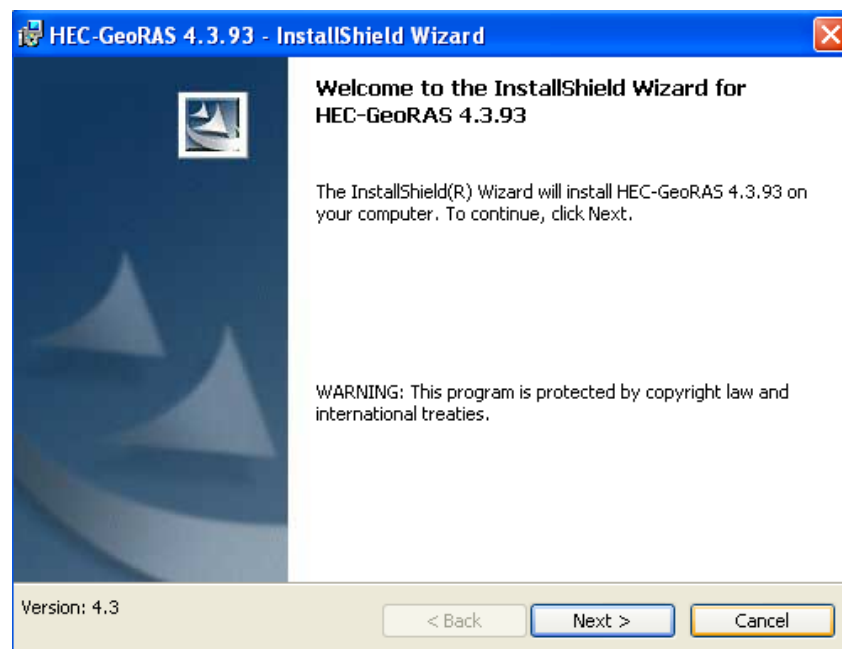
HEC-GeoRAS 4.3.93 - InstallShield Wizard

Welcome to the InstallShield Wizard for HEC-GeoRAS 4.3.93

The InstallShield(R) Wizard will install HEC-GeoRAS 4.3.93 on your computer. To continue, click Next.

WARNING: This program is protected by copyright law and international treaties.

Version: 4.3

< Back

Next >

Cancel